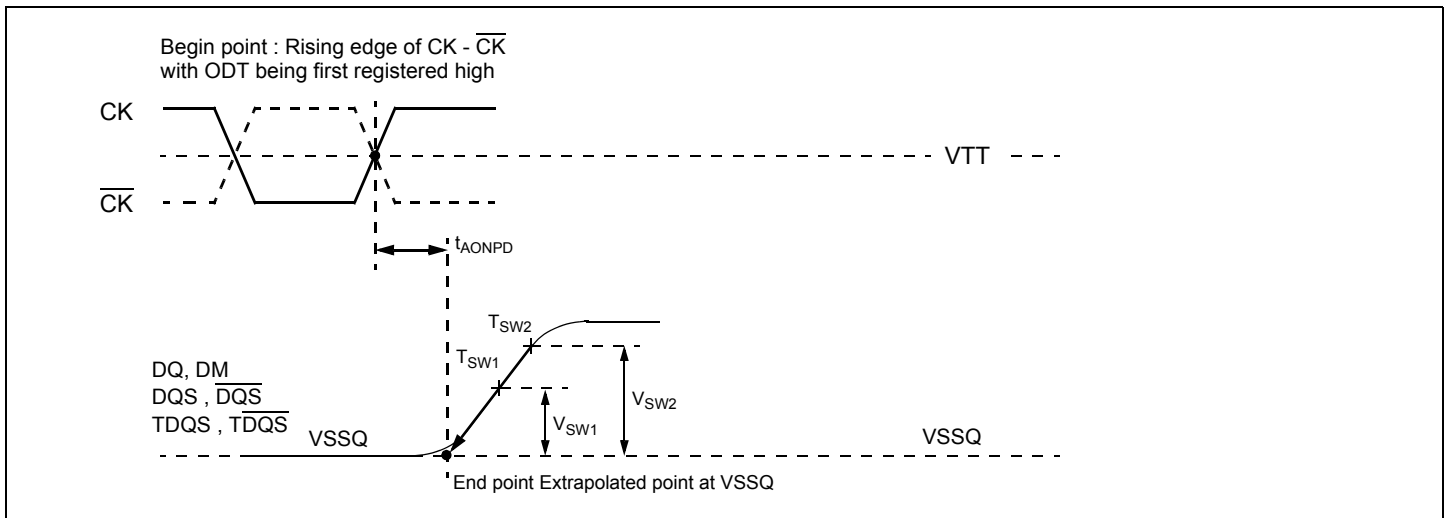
Begin point : Rising edge of CK - $\overline{CK}$ with ODT being first registered high

CK

VTT

$\overline{CK}$

$t_{AONPD}$

$T_{SW2}$

$T_{SW1}$

DQ, DM
DQS , $\overline{DQS}$
TDQS , T$\overline{DQS}$

VSSQ

$V_{SW1}$

$V_{SW2}$

VSSQ

End point Extrapolated point at VSSQ